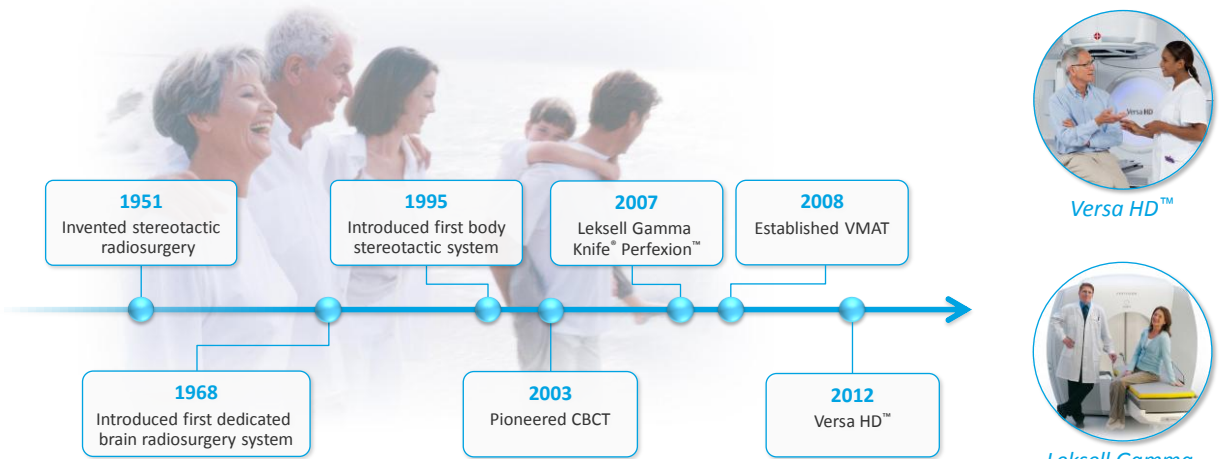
1951
Invented stereotactic radiosurgery

1995
Introduced first body stereotactic system

2007
Leksell Gamma Knife® Perfexion™

2008
Established VMAT

1968
Introduced first dedicated brain radiosurgery system

2003
Pioneered CBCT

2012
Versa HD™

Versa HD

Versa HD™

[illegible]

Leksell Gamma